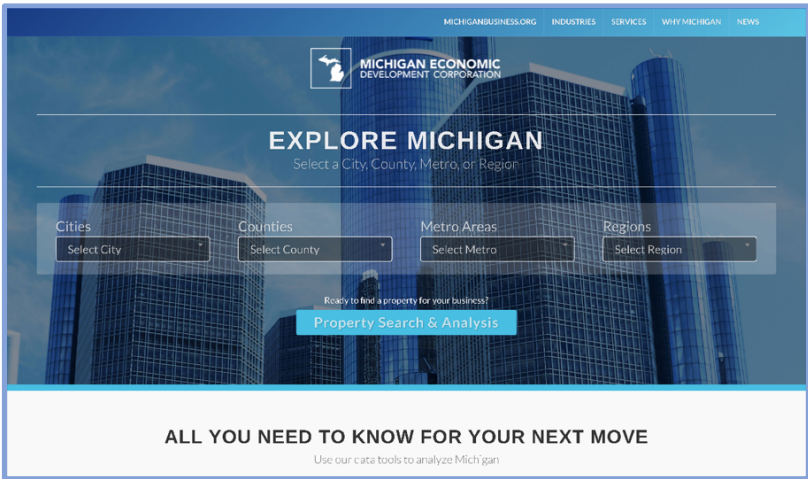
MICHIGANBUSINESS.ORG INDUSTRIES SERVICES WHY MICHIGAN NEWS

MICHIGAN ECONOMIC DEVELOPMENT CORPORATION

EXPLORE MICHIGAN

Select a City, County, Metro, or Region

Cities
Select City

Counties
Select County

Metro Areas
Select Metro

Regions
Select Region

Ready to find a property for your business?

Property Search & Analysis

ALL YOU NEED TO KNOW FOR YOUR NEXT MOVE

Use our data tools to analyze Michigan